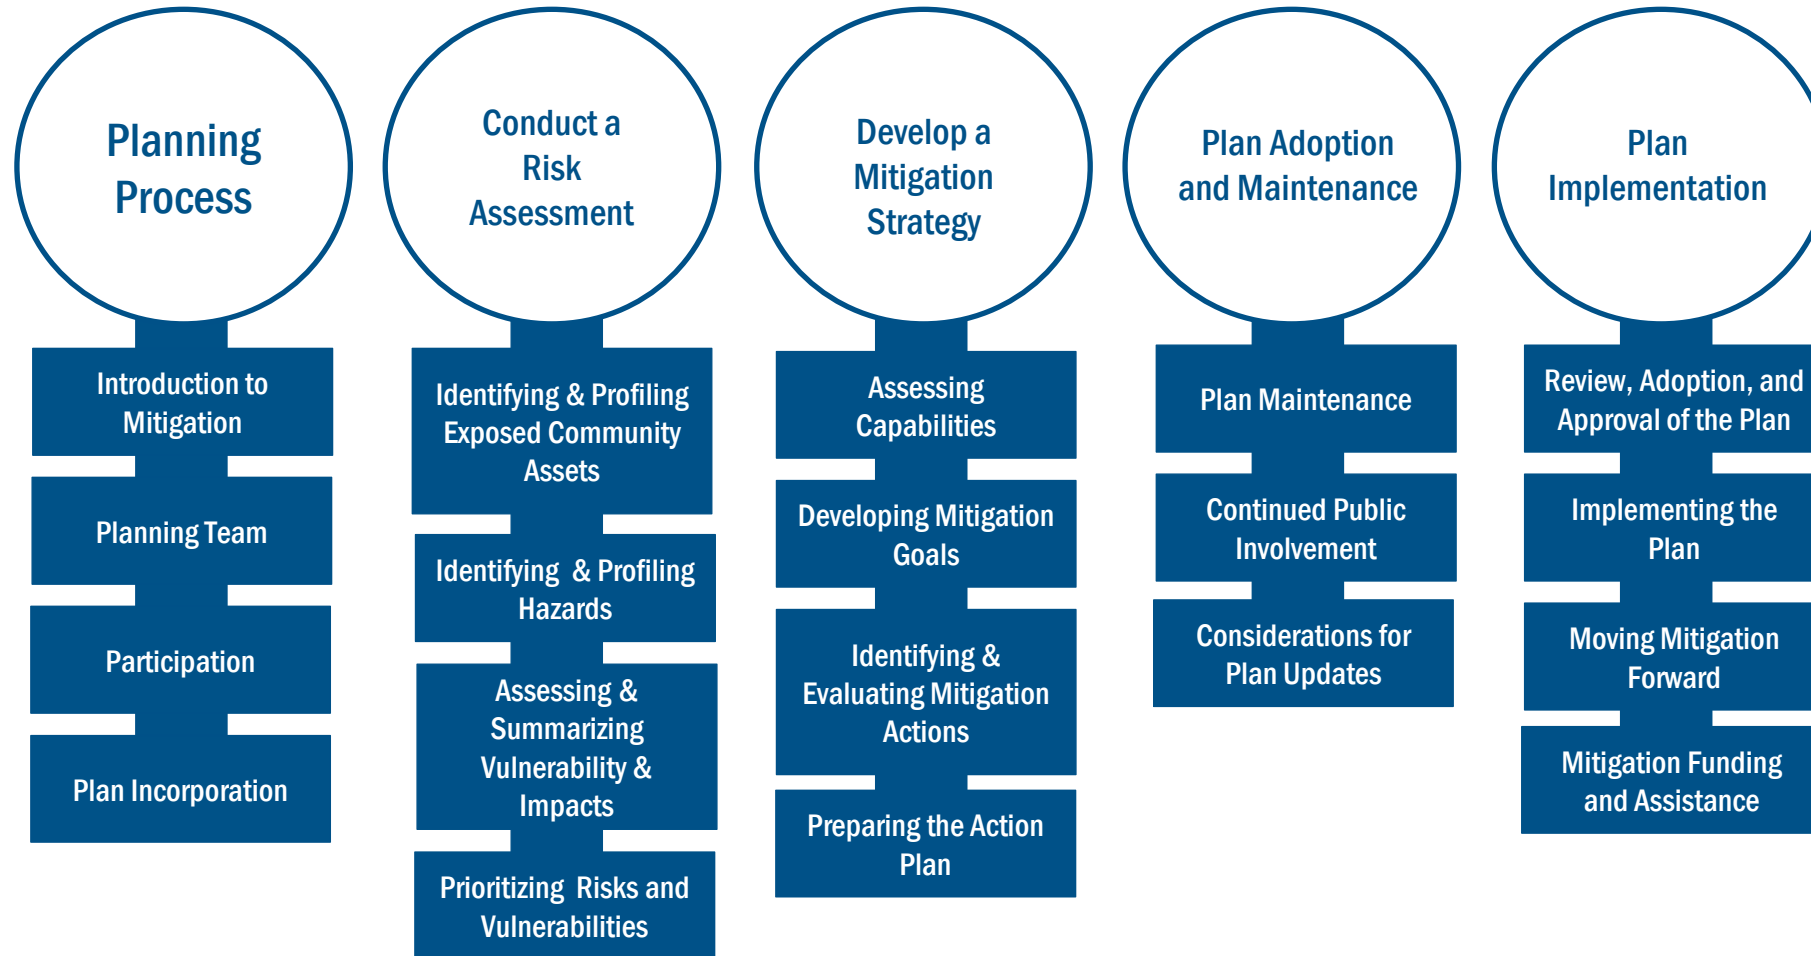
Planning Process

Introduction to Mitigation

Planning Team

Participation

Plan Incorporation

Conduct a Risk Assessment

Identifying & Profiling Exposed Community Assets

Identifying & Profiling Hazards

Assessing & Summarizing Vulnerability & Impacts

Prioritizing Risks and Vulnerabilities

Develop a Mitigation Strategy

Assessing Capabilities

Developing Mitigation Goals

Identifying & Evaluating Mitigation Actions

Preparing the Action Plan

Plan Adoption and Maintenance

Plan Maintenance

Continued Public Involvement

Considerations for Plan Updates

Plan Implementation

Review, Adoption, and Approval of the Plan

Implementing the Plan

Moving Mitigation Forward

Mitigation Funding and Assistance